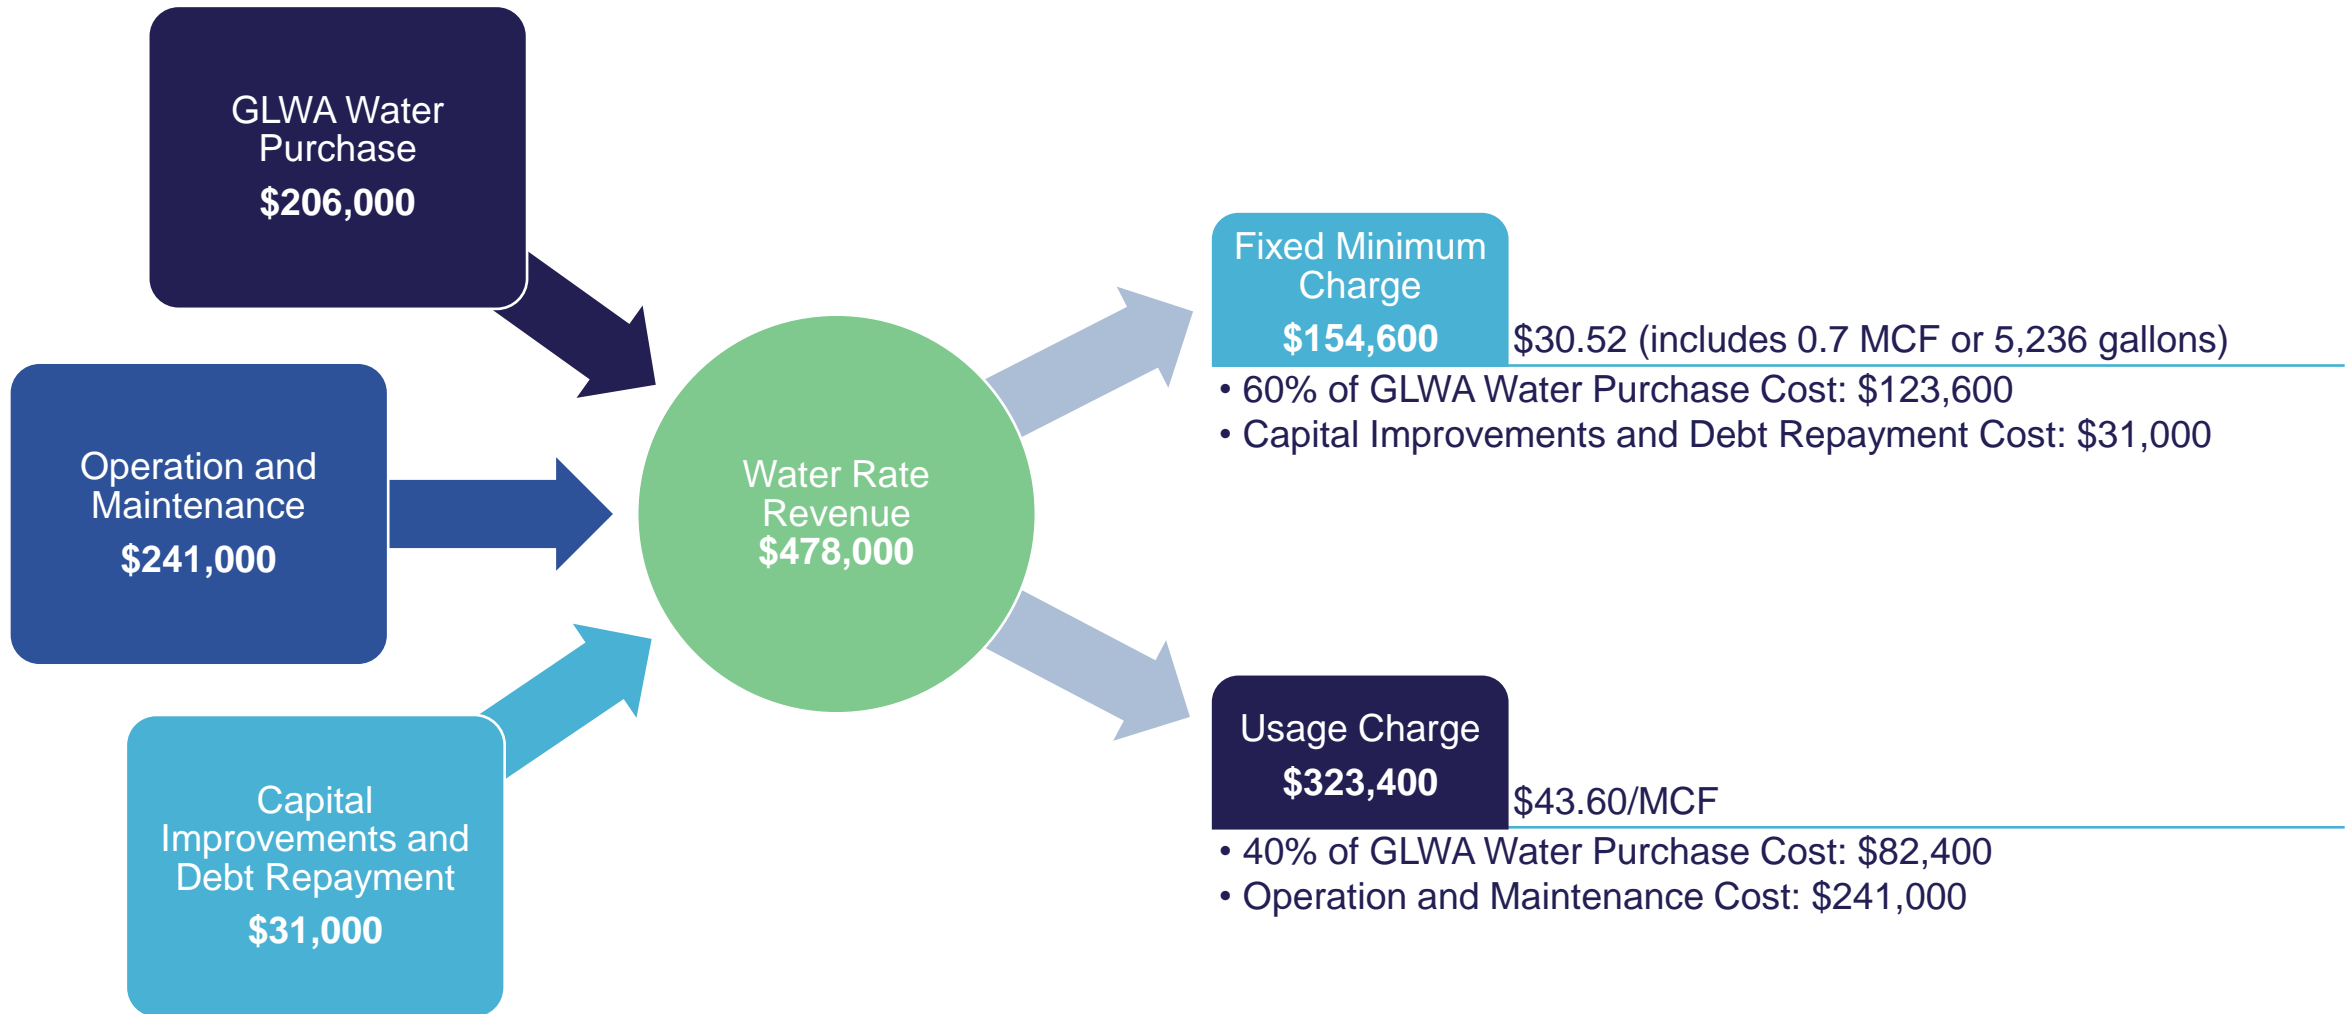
GLWA Water Purchase
$206,000

Operation and Maintenance
$241,000

Capital Improvements and Debt Repayment
$31,000

Water Rate Revenue
$478,000

Fixed Minimum Charge
$154,600

$30.52 (includes 0.7 MCF or 5,236 gallons)

• 60% of GLWA Water Purchase Cost: $123,600
• Capital Improvements and Debt Repayment Cost: $31,000

Usage Charge
$323,400

$43.60/MCF

• 40% of GLWA Water Purchase Cost: $82,400
• Operation and Maintenance Cost: $241,000